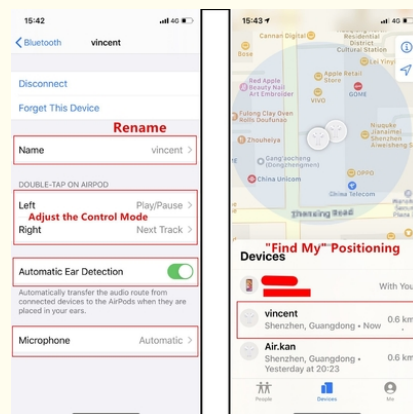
15:42
4G

Bluetooth vincent

Disconnect

Forget This Device

Rename

Name vincent

DOUBLE-TAP ON AIRPOD

Left Play/Pause

Adjust the Control Mode

Right Next Track

Automatic Ear Detection

Automatically transfer the audio route from connected devices to the AirPods when they are placed in your ears.

Microphone Automatic

15:43
4G

Cannon Digital
Residential District Cultural Station
Bose
Lei Yin
Red Apple Beauty Nail Art Embroider
Apple Retail Store
vivo
GONE
Fulong Clay Oven Kiln Chicken Wings
Zhouheiya
Nuoyake Jiangmei Shenzhen Aiweisheng
Gang sacheng (Dongchangmen)
China Unicom
OPPO
China Telecom
Plain Line
Zhenxing Road

"Find My" Positioning

Devices

With You

vincent
Shenzhen, Guangdong • Now 0.6 km

Air.kan
Shenzhen, Guangdong • Yesterday at 20:23 0.6 km

People Devices Me